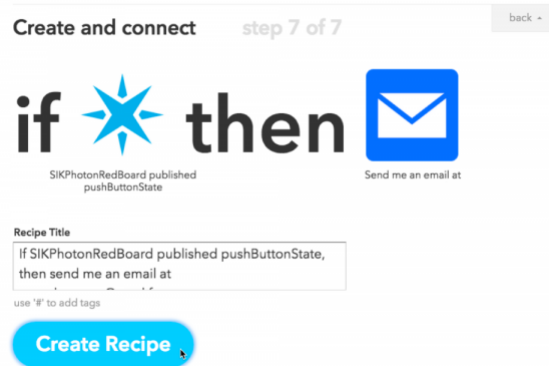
Create and connect step 7 of 7

back

if then

SIKPhotonRedBoard published pushButtonState

Send me an email at

Recipe Title

If SIKPhotonRedBoard published pushButtonState, then send me an email at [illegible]

use '#' to add tags

Create Recipe